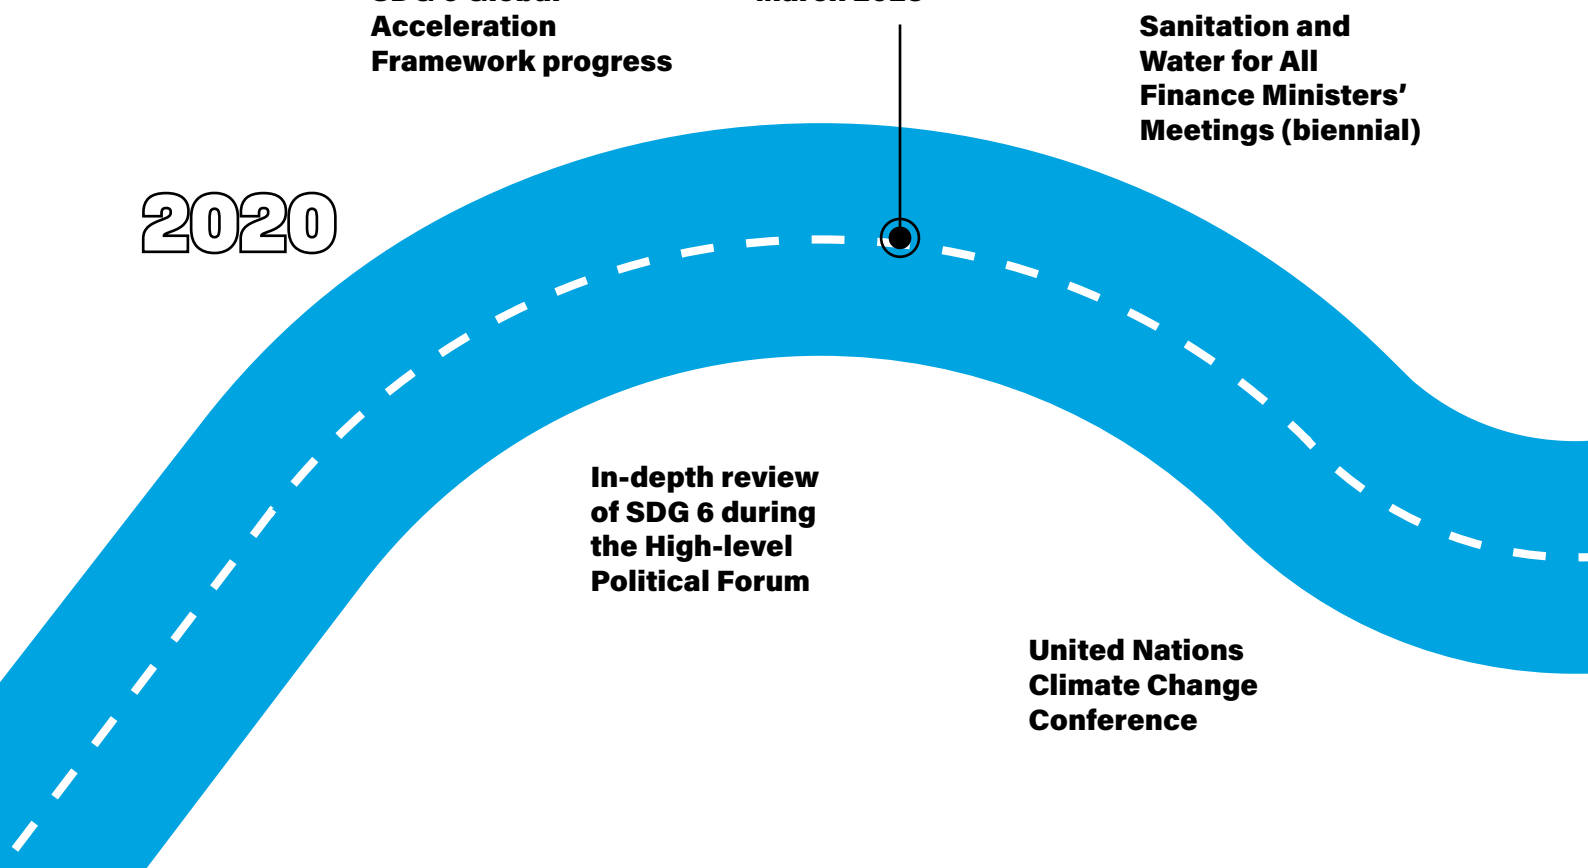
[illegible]
Acceleration
Framework progress

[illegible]

Sanitation and
Water for All
Finance Ministers'
Meetings (biennial)

2020

In-depth review
of SDG 6 during
the High-level
Political Forum

United Nations
Climate Change
Conference